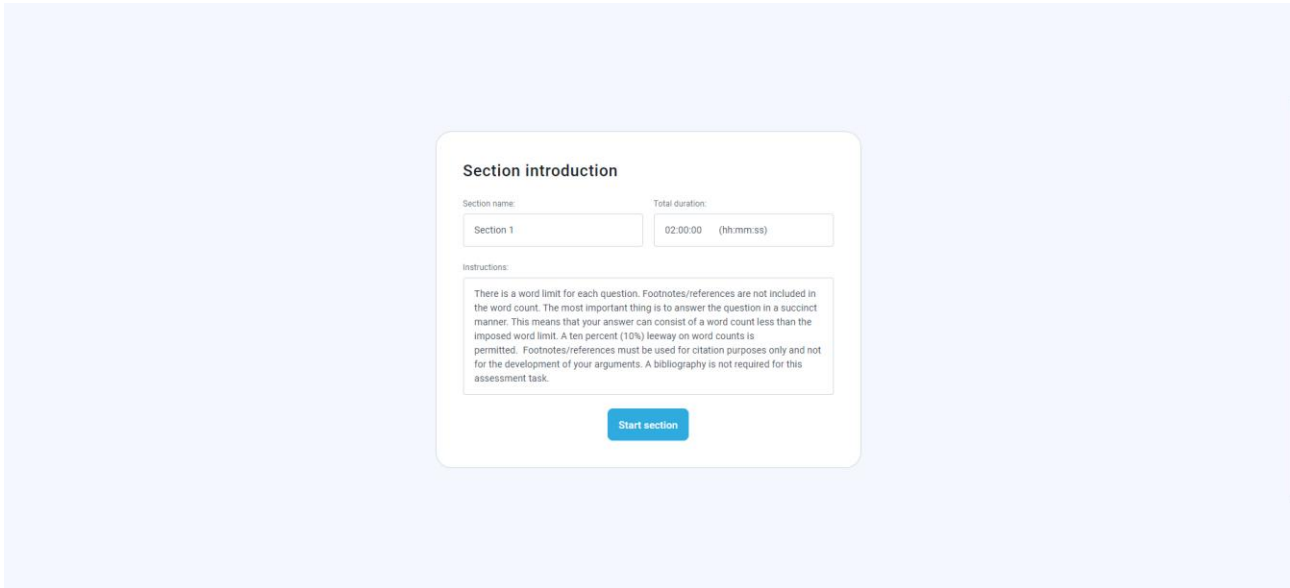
Section introduction

Section name:

Section 1

Total duration:

02:00:00 (hh:mm:ss)

Instructions:

There is a word limit for each question. Footnotes/references are not included in the word count. The most important thing is to answer the question in a succinct manner. This means that your answer can consist of a word count less than the imposed word limit. A ten percent (10%) leeway on word counts is permitted. Footnotes/references must be used for citation purposes only and not for the development of your arguments. A bibliography is not required for this assessment task.

Start section